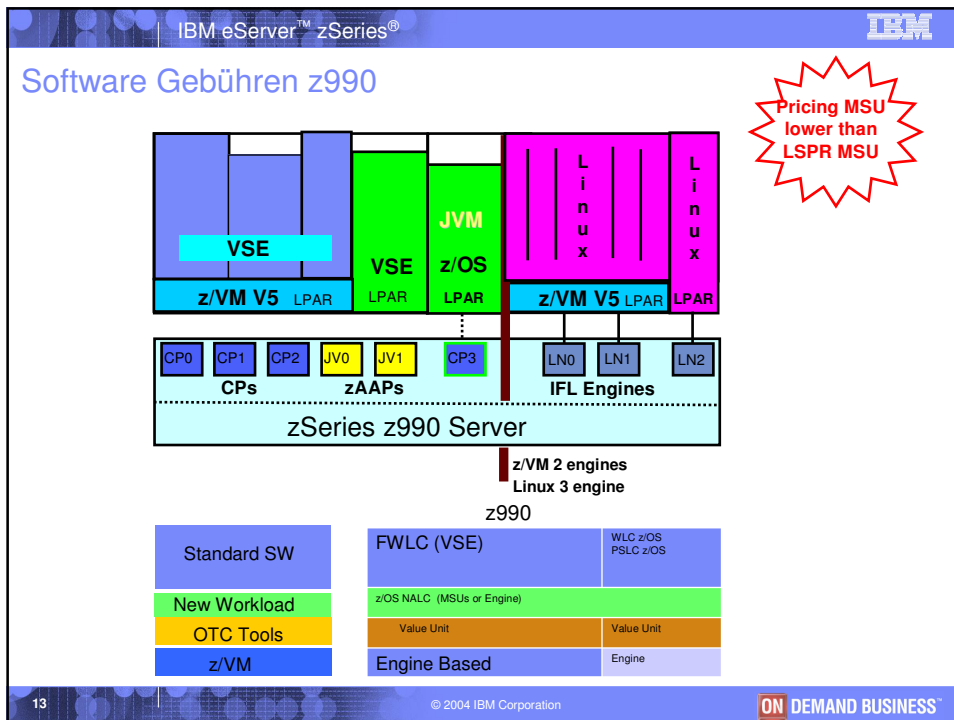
IBM eServer™ zSeries®

IBM

Software Gebühren z990

Pricing MSU lower than LSPR MSU

VSE

z/VM V5 LPAR

VSE

LPAR

JVM

z/OS

LPAR

L i n u x

z/VM V5 LPAR

L i n u x

LPAR

CP0 CP1 CP2 JV0 JV1 CP3 LN0 LN1 LN2

CPs zAAPs IFL Engines

zSeries z990 Server

z/VM 2 engines
Linux 3 engine

z990

Standard SW

New Workload

OTC Tools

z/VM

FWLC (VSE)

WLC z/OS
PSLC z/OS

z/OS NALC (MSUs or Engine)

Value Unit

Value Unit

Engine Based

Engine

13

© 2004 IBM Corporation

ON DEMAND BUSINESS™